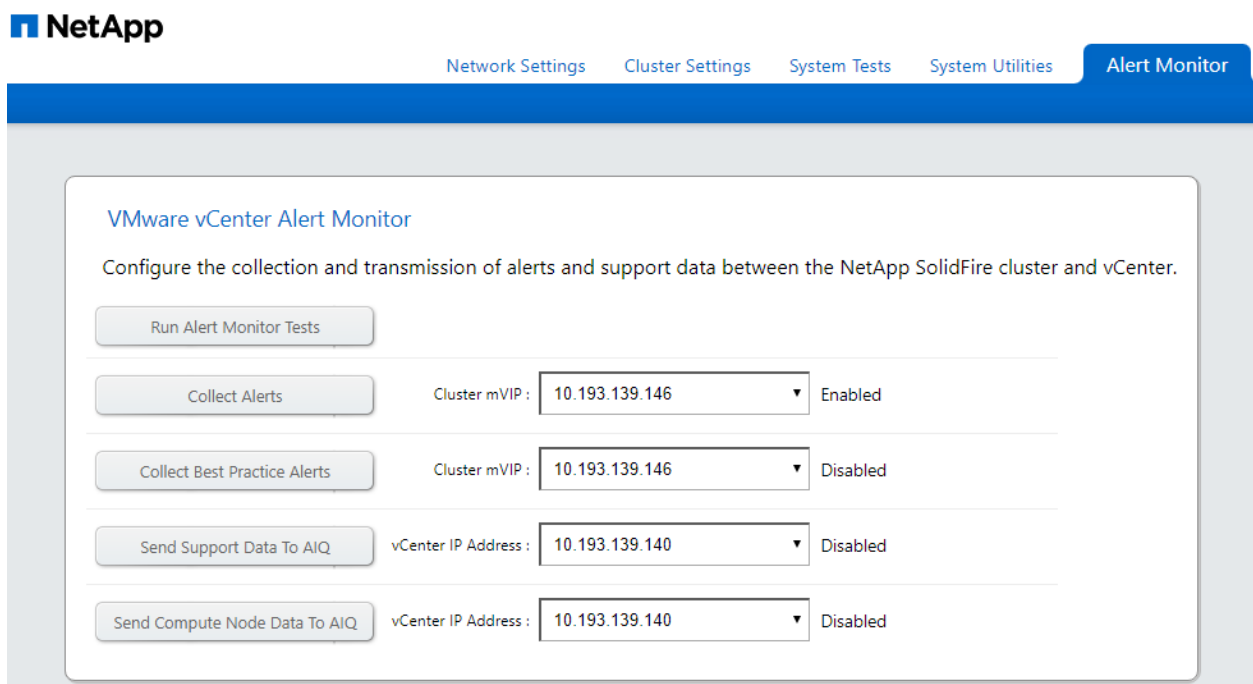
NetApp

Network Settings Cluster Settings System Tests System Utilities Alert Monitor

VMware vCenter Alert Monitor

Configure the collection and transmission of alerts and support data between the NetApp SolidFire cluster and vCenter.

Run Alert Monitor Tests

Collect Alerts Cluster mVIP : 10.193.139.146 Enabled

Collect Best Practice Alerts Cluster mVIP : 10.193.139.146 Disabled

Send Support Data To AIQ vCenter IP Address : 10.193.139.140 Disabled

Send Compute Node Data To AIQ vCenter IP Address : 10.193.139.140 Disabled